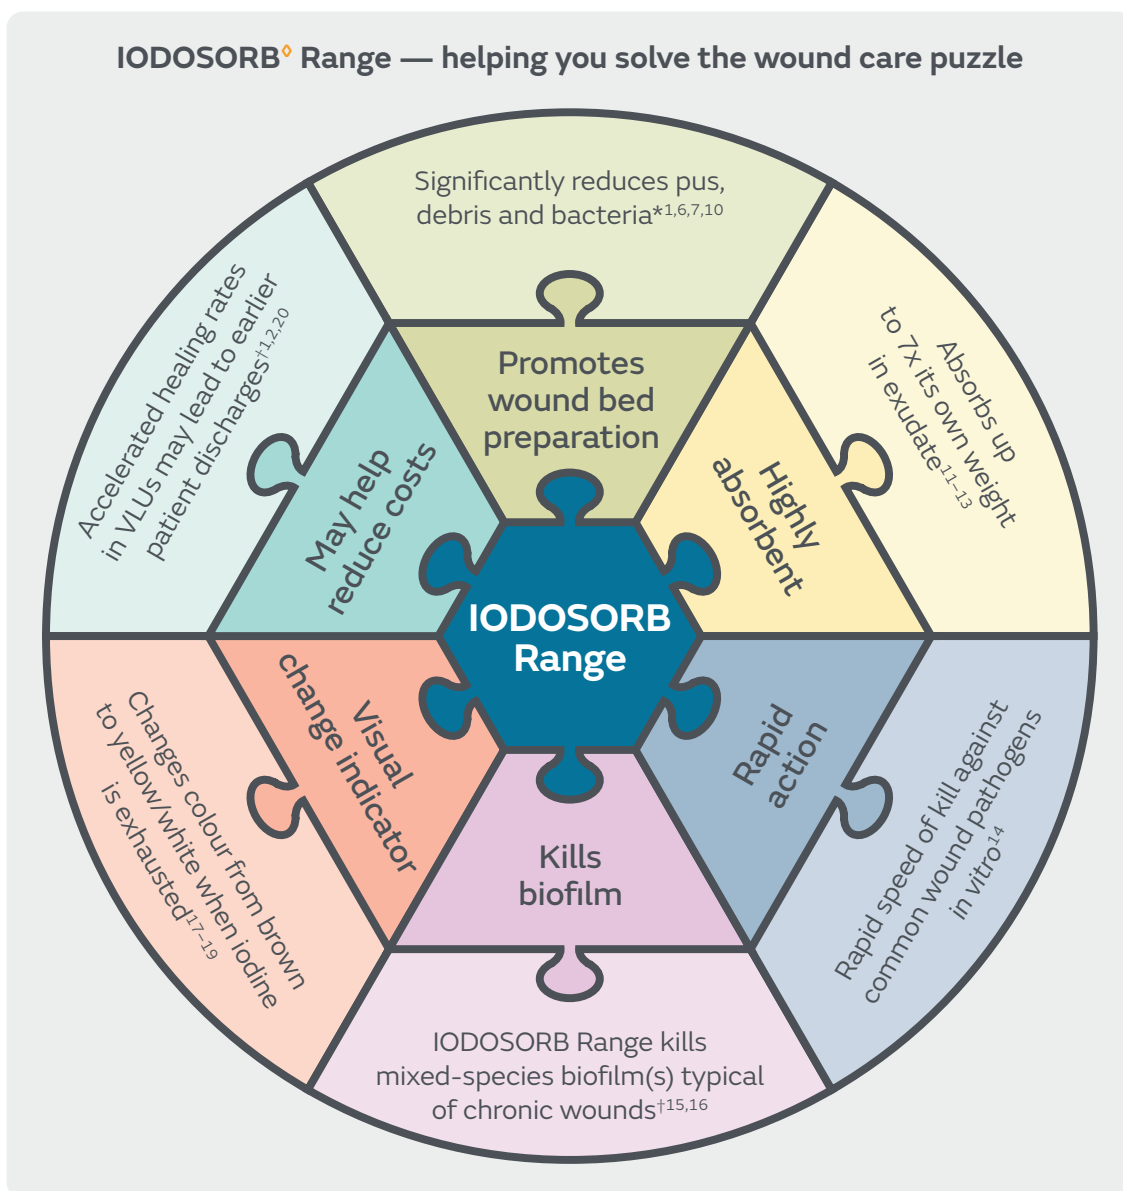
IODOSORB◊ Range — helping you solve the wound care puzzle

Significantly reduces pus, debris and bacteria*$^{1,6,7,10}$

Promotes wound bed preparation

Absorbs up to 7x its own weight in exudate$^{11-13}$

Highly absorbent

Accelerated healing rates in VLUs may lead to earlier patient discharges$^{\dagger 1,2,20}$

May help reduce costs

IODOSORB Range

Visual change indicator

Changes colour from brown to yellow/white when iodine is exhausted$^{\dagger 17-19}$

Rapid action

Rapid speed of kill against common wound pathogens in vitro$^{14}$

Kills biofilm

IODOSORB Range kills mixed-species biofilm(s) typical of chronic wounds$^{\dagger 15,16}$